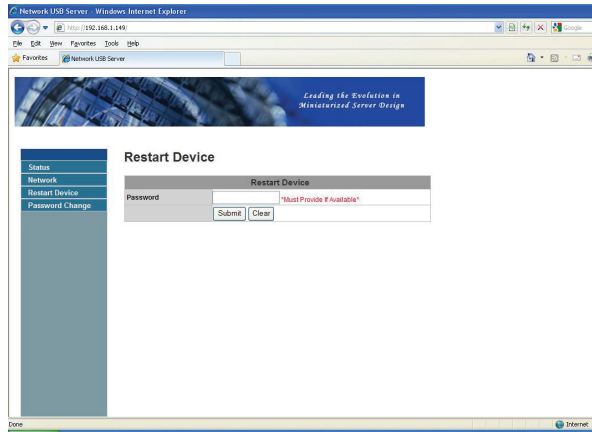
Network USB Server - Windows Internet Explorer

http://192.168.1.149/

Google

File Edit View Favorites Tools Help

Favorites

Network USB Server

Leading the Evolution in Miniaturized Server Design

Status
Network
Restart Device
Password Change

Restart Device

| Restart Device | |
|---|---|
| Password | *Must Provide If Available* |
| | Submit Clear |

Done

Internet